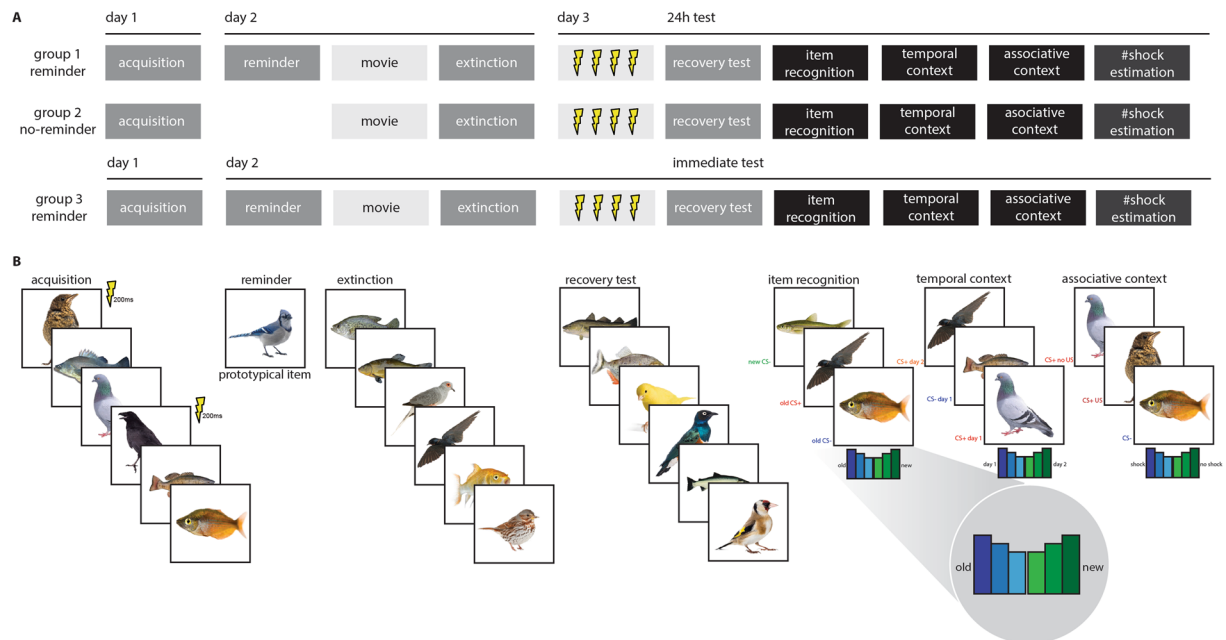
A

day 1 day 2 day 3 24h test

group 1 reminder acquisition reminder movie extinction recovery test item recognition temporal context associative context #shock estimation

group 2 no-reminder acquisition movie extinction recovery test item recognition temporal context associative context #shock estimation

day 1 day 2 immediate test

group 3 reminder acquisition reminder movie extinction recovery test item recognition temporal context associative context #shock estimation

B

acquisition 200ms 200ms

reminder prototypical item

extinction

recovery test

item recognition new CS- old CS+ old CS- old new

temporal context CS+ day 2 CS- day 1 CS+ day 1 day 1 day 2

associative context CS+ no US CS+ US CS- shock no shock

old new